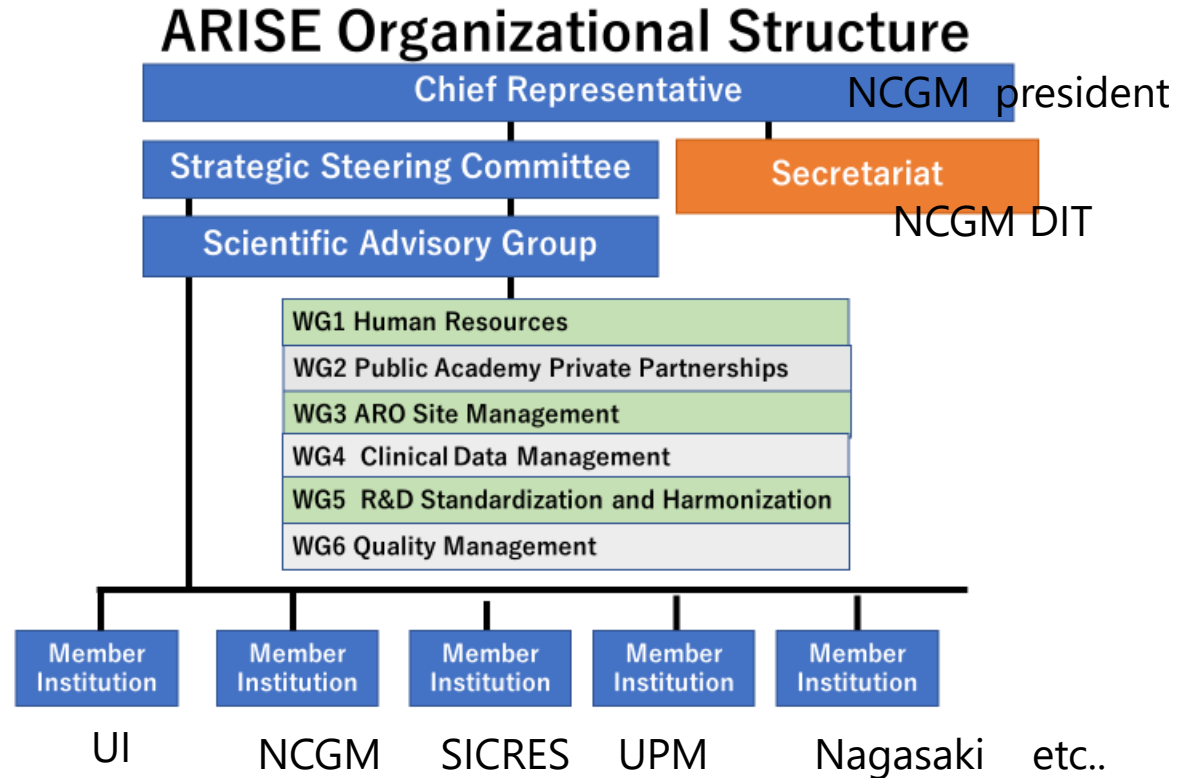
ARISE Organizational Structure

Chief Representative

NCGM president

Strategic Steering Committee

Secretariat

NCGM DIT

Scientific Advisory Group

WG1 Human Resources

WG2 Public Academy Private Partnerships

WG3 ARO Site Management

WG4 Clinical Data Management

WG5 R&D Standardization and Harmonization

WG6 Quality Management

Member Institution

Member Institution

Member Institution

Member Institution

Member Institution

UI

NCGM

SICRES

UPM

Nagasaki

etc..